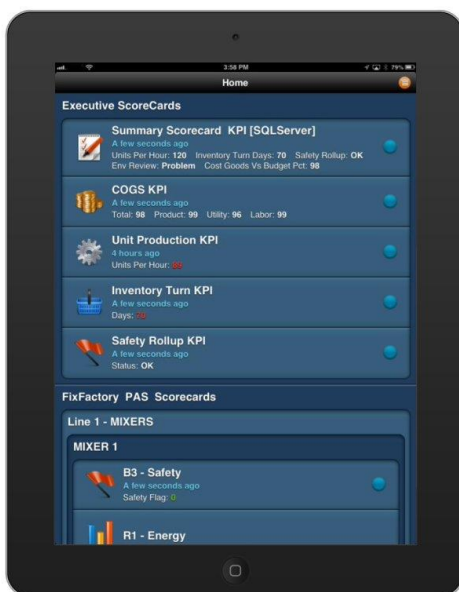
3:58 PM
79%
Home

Executive ScoreCards

Summary Scorecard KPI [SQLServer]
A few seconds ago
Units Per Hour: 120 Inventory Turn Days: 70 Safety Rollup: OK
Env Review: Problem Cost Goods Vs Budget Pct: 98

COGS KPI
A few seconds ago
Total: 98 Product: 99 Utility: 96 Labor: 99

Unit Production KPI
4 hours ago
Units Per Hour: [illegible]

Inventory Turn KPI
A few seconds ago
Days: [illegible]

Safety Rollup KPI
A few seconds ago
Status: OK

FixFactory PAS Scorecards

Line 1 - MIXERS

MIXER 1

B3 - Safety
A few seconds ago
Safety Flag: 0

R1 - Energy